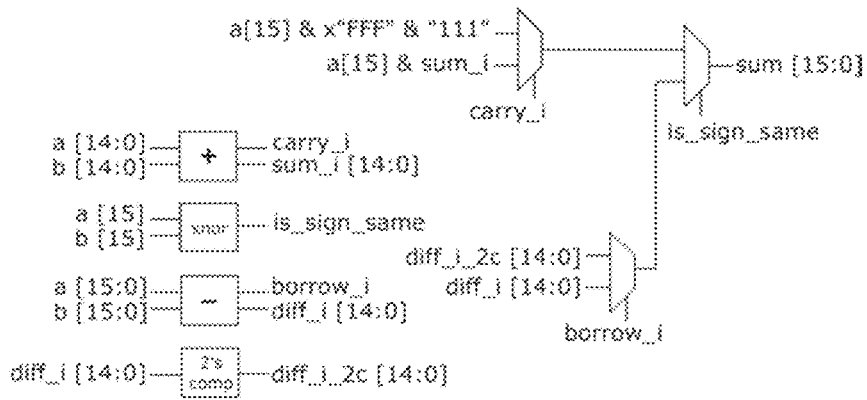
a[15] & x"FFF" & "111"
a[15] & sum_i
carry_i
sum [15:0]
is_sign_same
a [14:0]
b [14:0]
+
carry_i
sum_i [14:0]
a [15]
b [15]
xnor
is_sign_same
a [15:0]
b [15:0]
−
borrow_i
diff_i [14:0]
diff_i [14:0]
2's comp
diff_i_2c [14:0]
diff_i_2c [14:0]
diff_i [14:0]
borrow_i